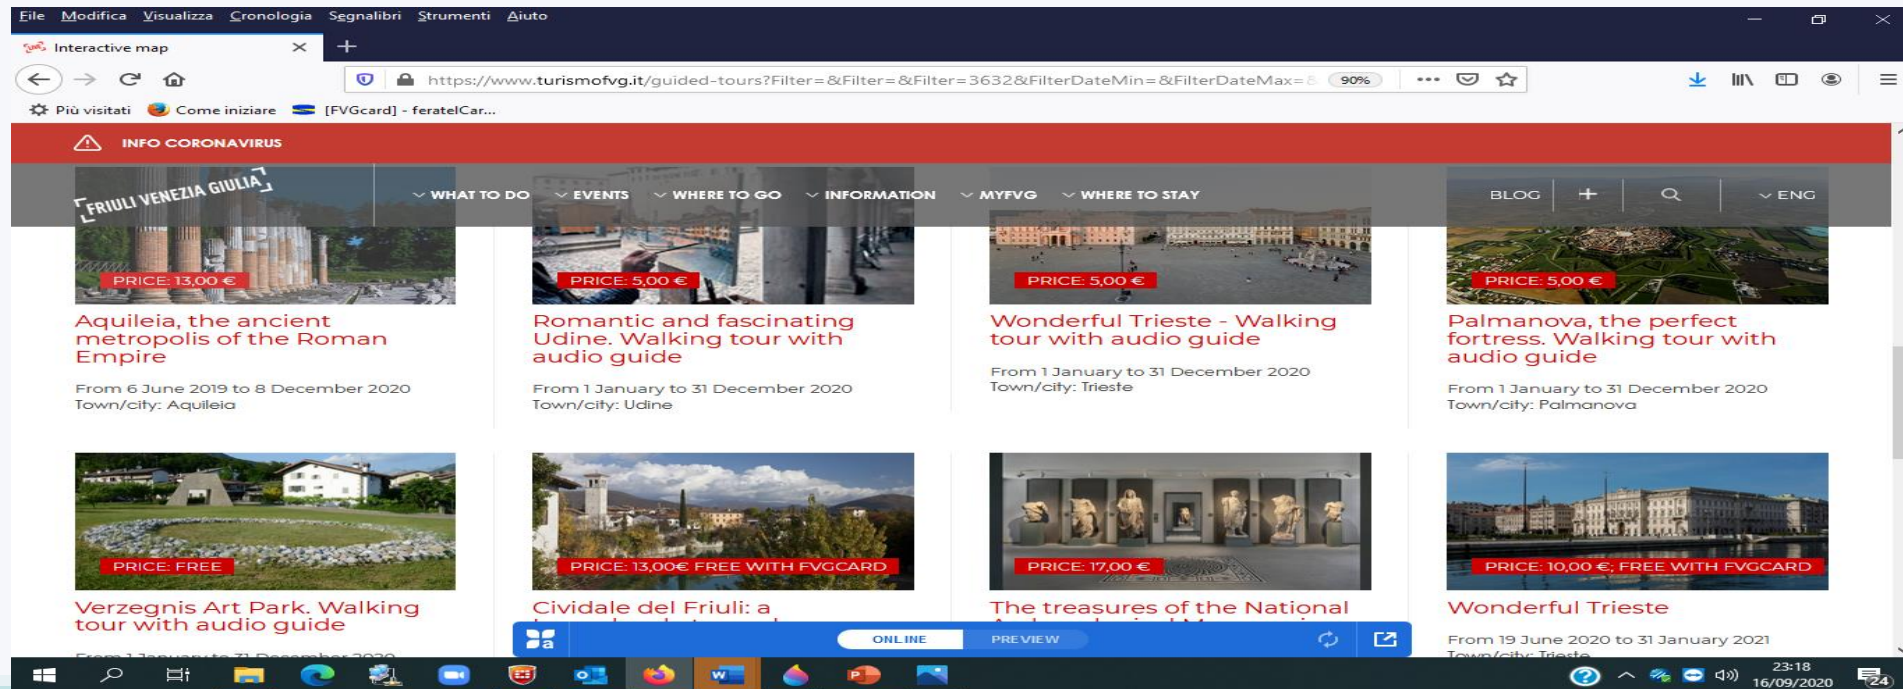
File Modifica Visualizza Cronologia Segnalibri Strumenti Aiuto

Interactive map

https://www.turismofvg.it/guided-tours?Filter=&Filter=&Filter=3632&FilterDateMin=&FilterDateMax=& 90%

Più visitati Come iniziare [FVGcard] - feratelCar...

INFO CORONAVIRUS

FRIULI VENEZIA GIULIA

WHAT TO DO EVENTS WHERE TO GO INFORMATION MYFVG WHERE TO STAY

BLOG ENG

PRICE: 13,00 €

Aquileia, the ancient metropolis of the Roman Empire

From 6 June 2019 to 8 December 2020
Town/city: Aquileia

PRICE: 5,00 €

Romantic and fascinating Udine. Walking tour with audio guide

From 1 January to 31 December 2020
Town/city: Udine

PRICE: 5,00 €

Wonderful Trieste - Walking tour with audio guide

From 1 January to 31 December 2020
Town/city: Trieste

PRICE: 5,00 €

Palmanova, the perfect fortress. Walking tour with audio guide

From 1 January to 31 December 2020
Town/city: Palmanova

PRICE: FREE

Verzegnis Art Park. Walking tour with audio guide

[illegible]

PRICE: 13,00€ FREE WITH FVGCARD

Cividale del Friuli: a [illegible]

PRICE: 17,00 €

The treasures of the National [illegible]

PRICE: 10,00 €; FREE WITH FVGCARD

Wonderful Trieste

From 19 June 2020 to 31 January 2021
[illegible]

ONLINE PREVIEW

23:18
16/09/2020
24